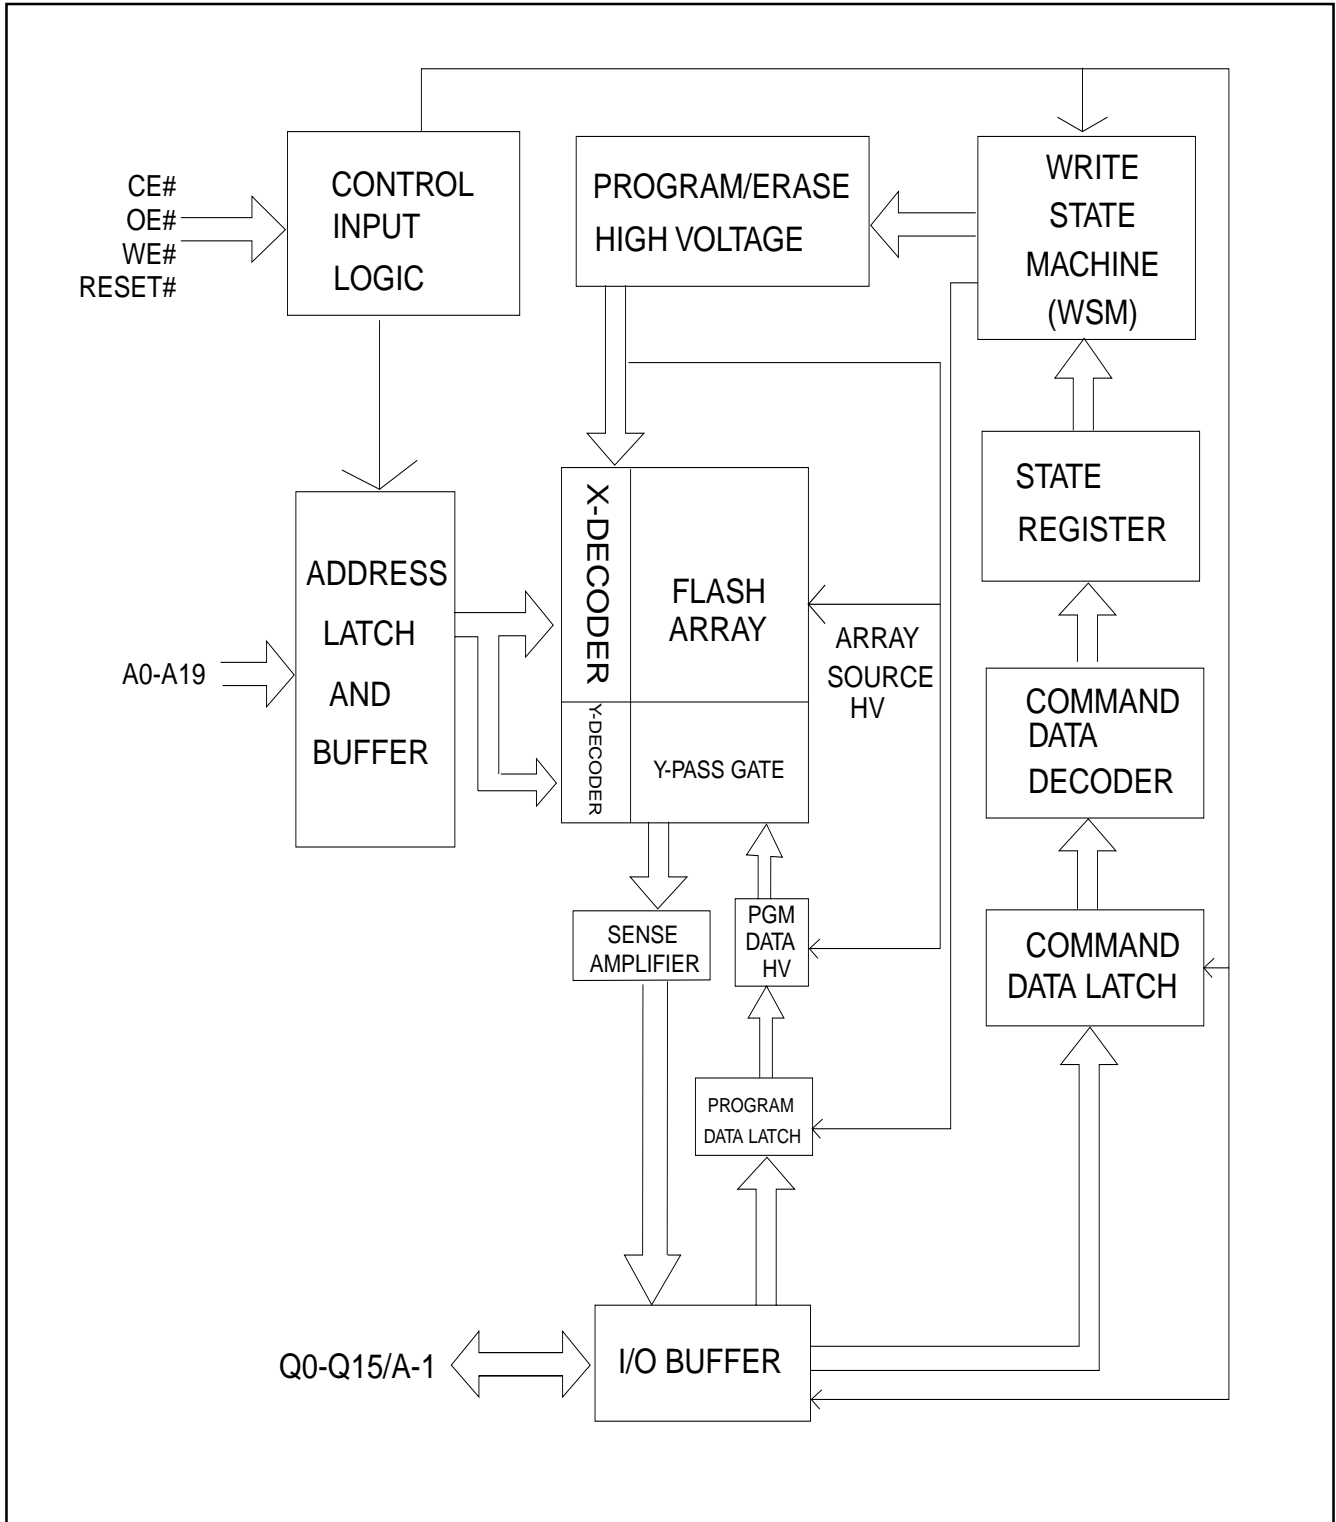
CE#
OE#
WE#
RESET#

CONTROL INPUT LOGIC

PROGRAM/ERASE HIGH VOLTAGE

WRITE STATE MACHINE (WSM)

STATE REGISTER

ADDRESS LATCH AND BUFFER

A0-A19

X-DECODER

FLASH ARRAY

ARRAY SOURCE HV

Y-DECODER

Y-PASS GATE

COMMAND DATA DECODER

SENSE AMPLIFIER

PGM DATA HV

COMMAND DATA LATCH

PROGRAM DATA LATCH

Q0-Q15/A-1

I/O BUFFER